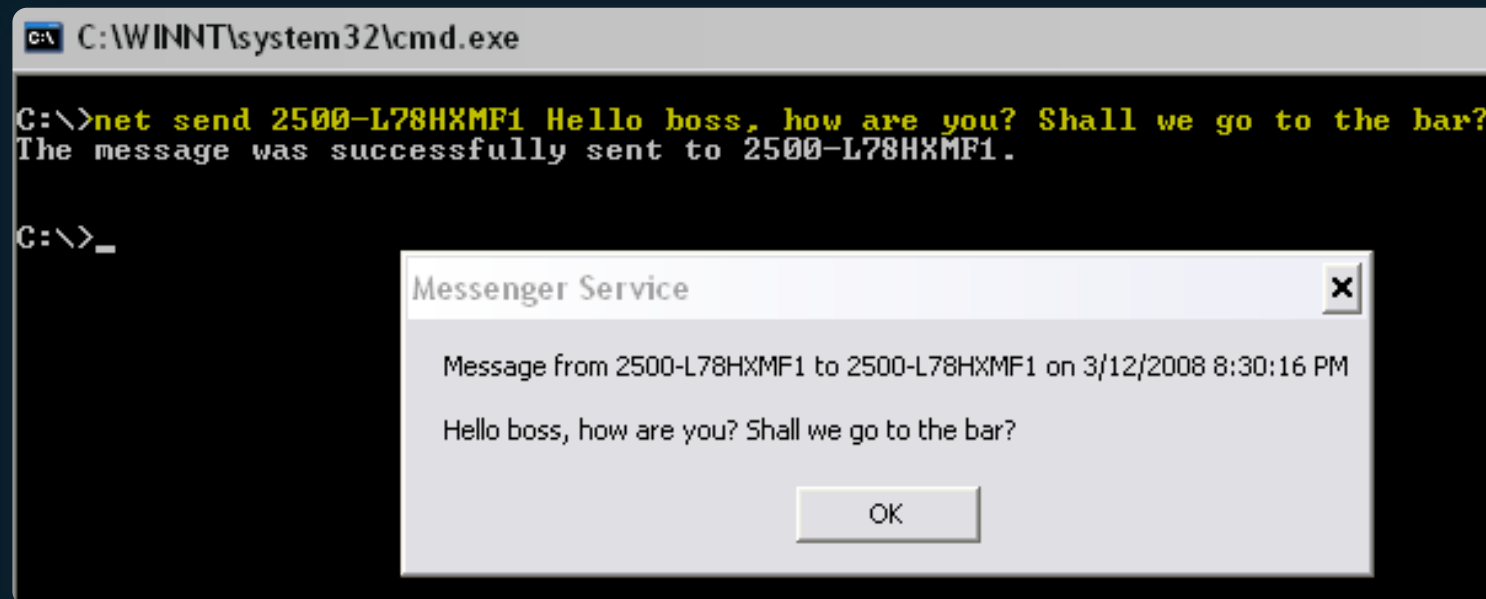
C:\WINNT\system32\cmd.exe

C:\>net send 2500-L78HXMF1 Hello boss, how are you? Shall we go to the bar?
The message was successfully sent to 2500-L78HXMF1.

C:\>_

Messenger Service

Message from 2500-L78HXMF1 to 2500-L78HXMF1 on 3/12/2008 8:30:16 PM

Hello boss, how are you? Shall we go to the bar?

OK